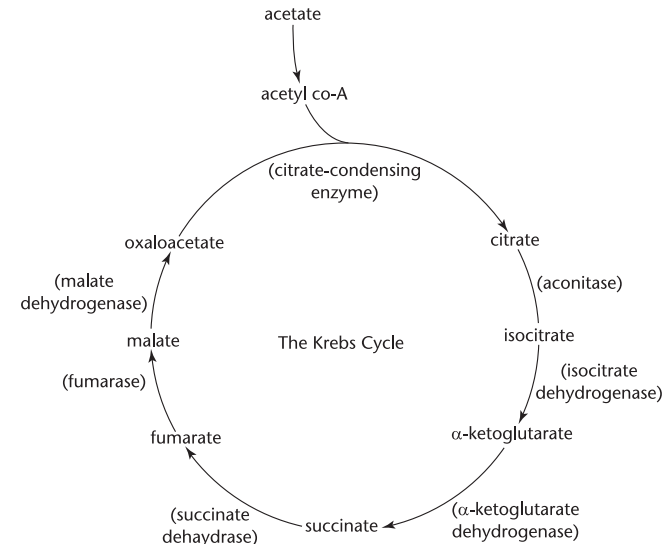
acetate

acetyl co-A

(citrate-condensing enzyme)

citrate

(aconitase)

isocitrate

(isocitrate dehydrogenase)

α-ketoglutarate

(α-ketoglutarate dehydrogenase)

succinate

(succinate dehaydrase)

fumarate

(fumarase)

malate

(malate dehydrogenase)

oxaloacetate

The Krebs Cycle